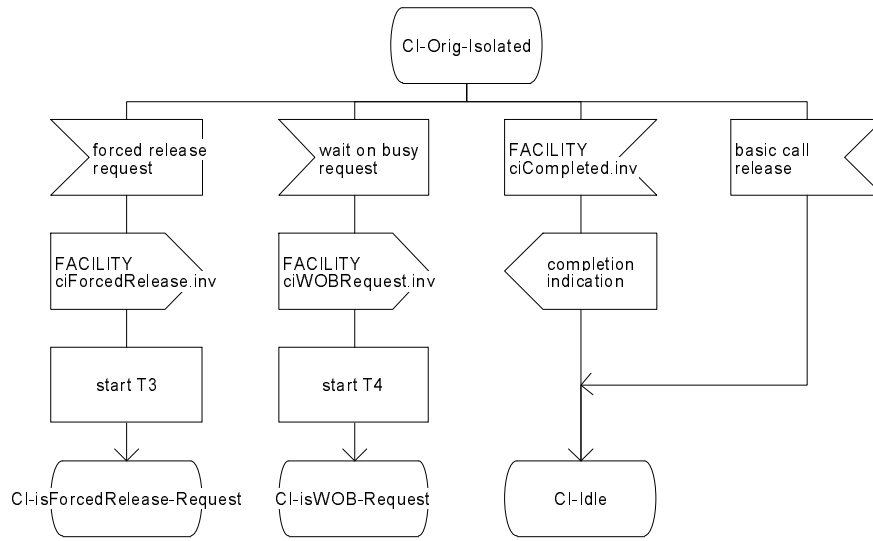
CI-Orig-Isolated

forced release request

FACILITY ciForcedRelease.inv

start T3

CI-isForcedRelease-Request

wait on busy request

FACILITY ciWOBRequest.inv

start T4

CI-isWOB-Request

FACILITY ciCompleted.inv

completion indication

CI-Idle

basic call release